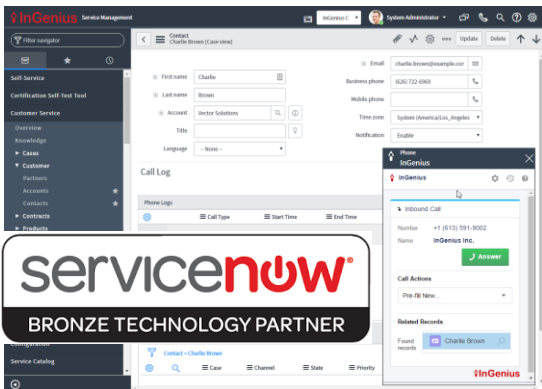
InGenius Service Management
InGenius C
System Administrator
Filter navigator
Self-Service
Certification Self-Test Tool
Customer Service
Overview
Knowledge
Cases
Customer
Partners
Accounts
Contacts
Contracts
Products
Contact
Charlie Brown [Case view]
Update
Delete
First name
Charlie
Last name
Brown
Account
Vector Solutions
Title
Language
-- None --
Email
charlie.brown@example.com
Business phone
(626) 722-6960
Mobile phone
Time zone
System (America/Los_Angeles)
Notification
Enable
Call Log
Phone Logs
Call Type
Start Time
End Time
Phone
InGenius
InGenius
Inbound Call
Number
+1 (613) 591-9002
Name
InGenius Inc.
Answer
Call Actions
Pre-fill New...
Related Records
Found records
Charlie Brown
InGenius
servicenow
BRONZE TECHNOLOGY PARTNER
Service Catalog
Contact = Charlie Brown
Case
Channel
State
Priority